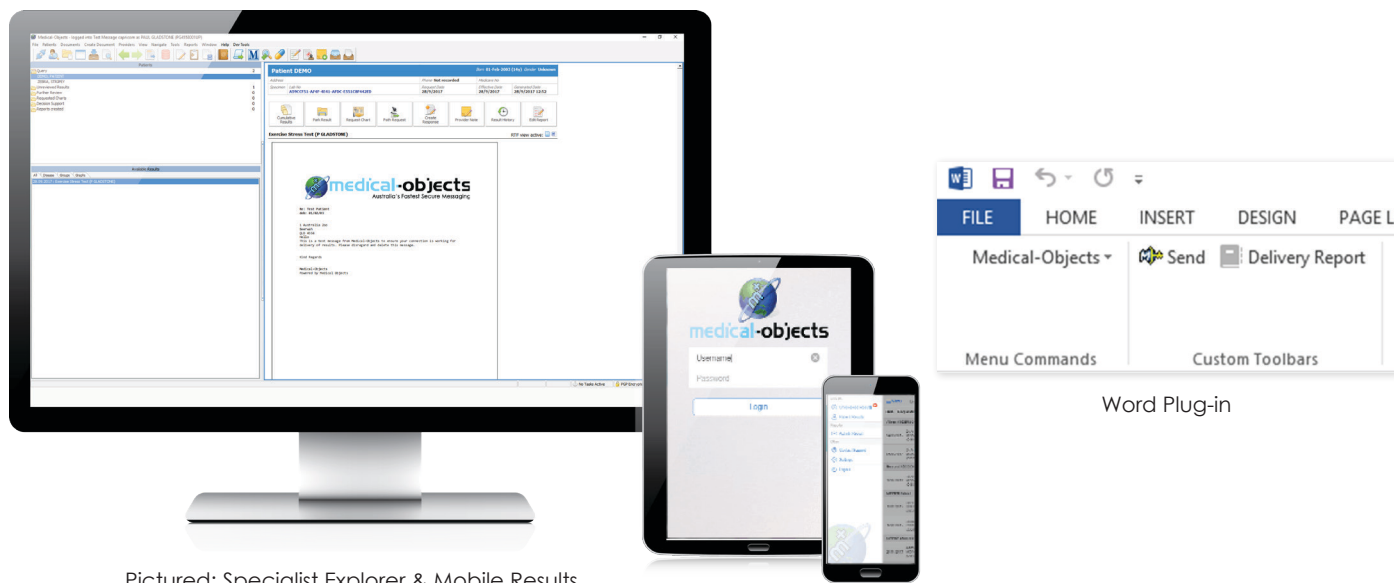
Medical-Objects - logged into Test Message signature as PAUL GLADSTONE

File Patients Documents Create Document Providers View Navigate Tools Reports Window Help Dev Tools

Patients

Patient DEMO

Cumulative Results
Path Result
Request Chart
Path Request
Create Response
Provider Note
Result History
Edit Report

Exercise Stress Test (P GLADSTONE)

RTF view active:

medical-objects
Australia's Fastest Secure Messaging

Available Results

No Tasks Active

medical-objects

Username

Password

Login

Pictured: Specialist Explorer & Mobile Results

FILE HOME INSERT DESIGN PAGE L

Medical-Objects
Send
Delivery Report

Menu Commands
Custom Toolbars

Word Plug-in